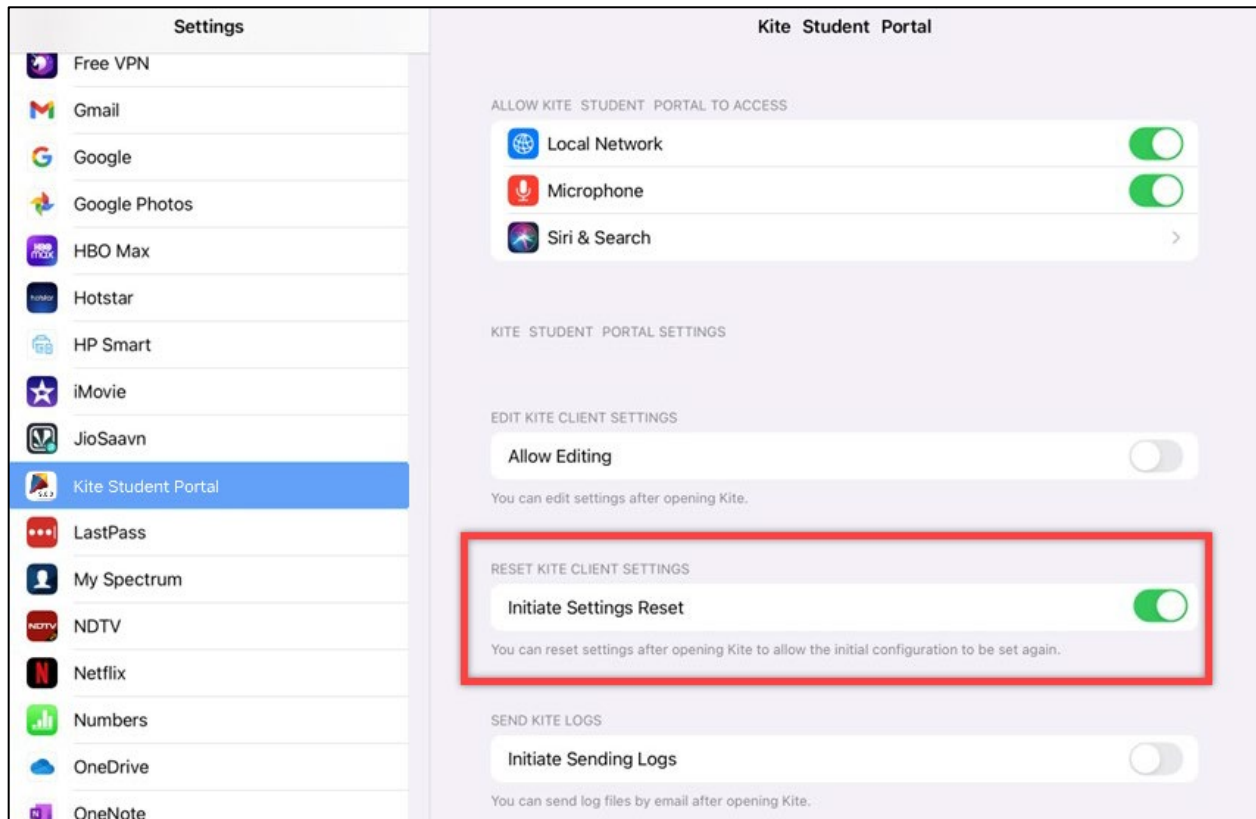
Settings

Free VPN
Gmail
Google
Google Photos
HBO Max
Hotstar
HP Smart
iMovie
JioSaavn
Kite Student Portal
LastPass
My Spectrum
NDTV
Netflix
Numbers
OneDrive
OneNote

Kite Student Portal

ALLOW KITE STUDENT PORTAL TO ACCESS

Local Network

Microphone

Siri & Search

KITE STUDENT PORTAL SETTINGS

EDIT KITE CLIENT SETTINGS

Allow Editing

You can edit settings after opening Kite.

RESET KITE CLIENT SETTINGS

Initiate Settings Reset

You can reset settings after opening Kite to allow the initial configuration to be set again.

SEND KITE LOGS

Initiate Sending Logs

You can send log files by email after opening Kite.